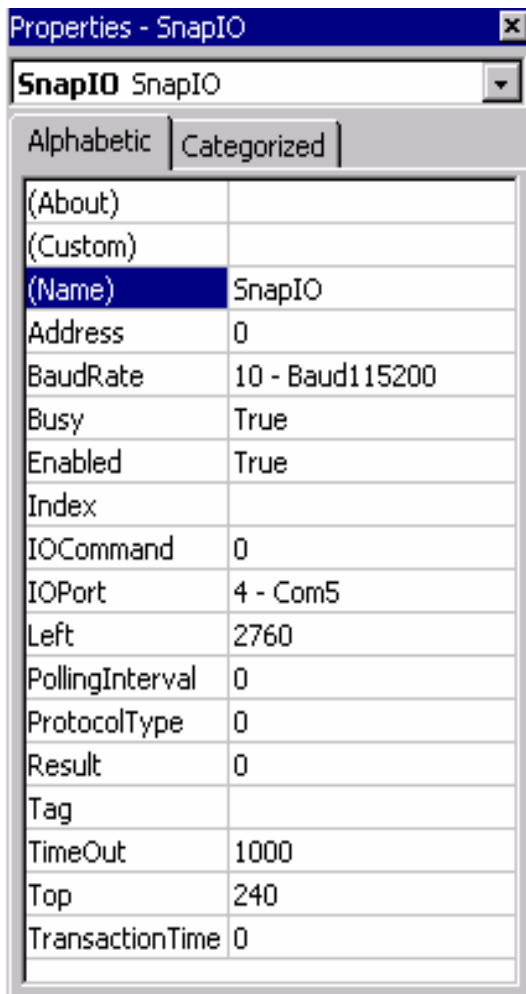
Properties - SnapIO

SnapIO SnapIO

Alphabetic | Categorized

| | |
|---|---|
| (About) | |
| (Custom) | |
| (Name) | SnapIO |
| Address | 0 |
| BaudRate | 10 - Baud115200 |
| Busy | True |
| Enabled | True |
| Index | |
| IOCommand | 0 |
| IOPort | 4 - Com5 |
| Left | 2760 |
| PollingInterval | 0 |
| ProtocolType | 0 |
| Result | 0 |
| Tag | |
| TimeOut | 1000 |
| Top | 240 |
| TransactionTime | 0 |